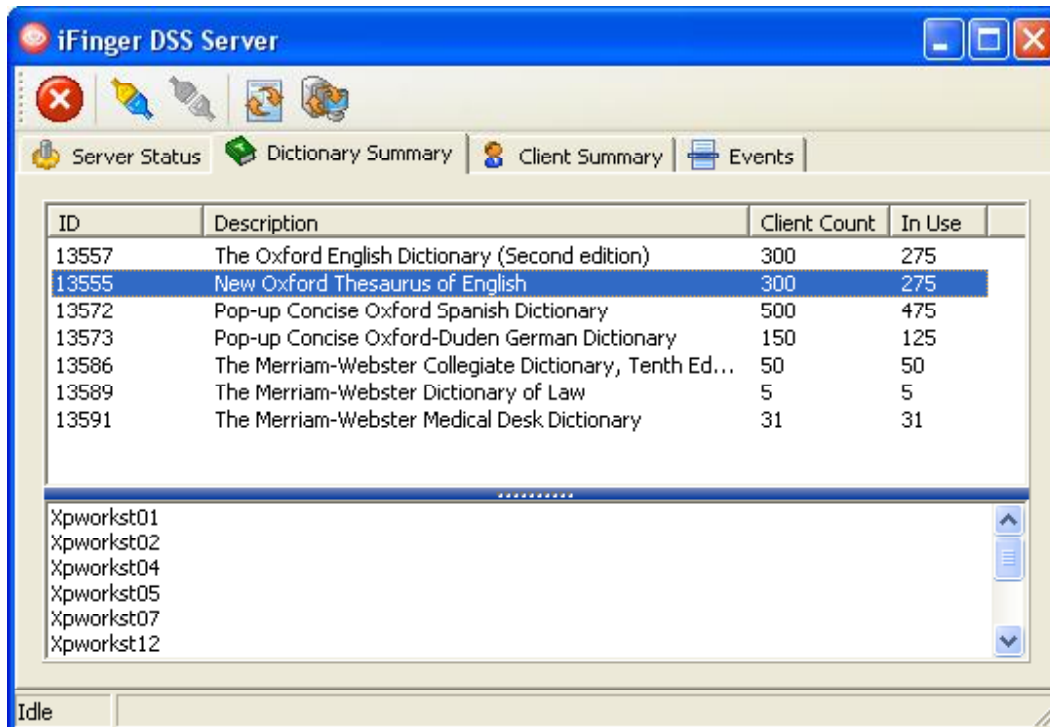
iFinger DSS Server

Server Status
Dictionary Summary
Client Summary
Events

| ID | Description | Client Count | In Use |
|---|---|---|---|
| 13557 | The Oxford English Dictionary (Second edition) | 300 | 275 |
| 13555 | New Oxford Thesaurus of English | 300 | 275 |
| 13572 | Pop-up Concise Oxford Spanish Dictionary | 500 | 475 |
| 13573 | Pop-up Concise Oxford-Duden German Dictionary | 150 | 125 |
| 13586 | The Merriam-Webster Collegiate Dictionary, Tenth Ed... | 50 | 50 |
| 13589 | The Merriam-Webster Dictionary of Law | 5 | 5 |
| 13591 | The Merriam-Webster Medical Desk Dictionary | 31 | 31 |

Xpworkst01
Xpworkst02
Xpworkst04
Xpworkst05
Xpworkst07
Xpworkst12

Idle